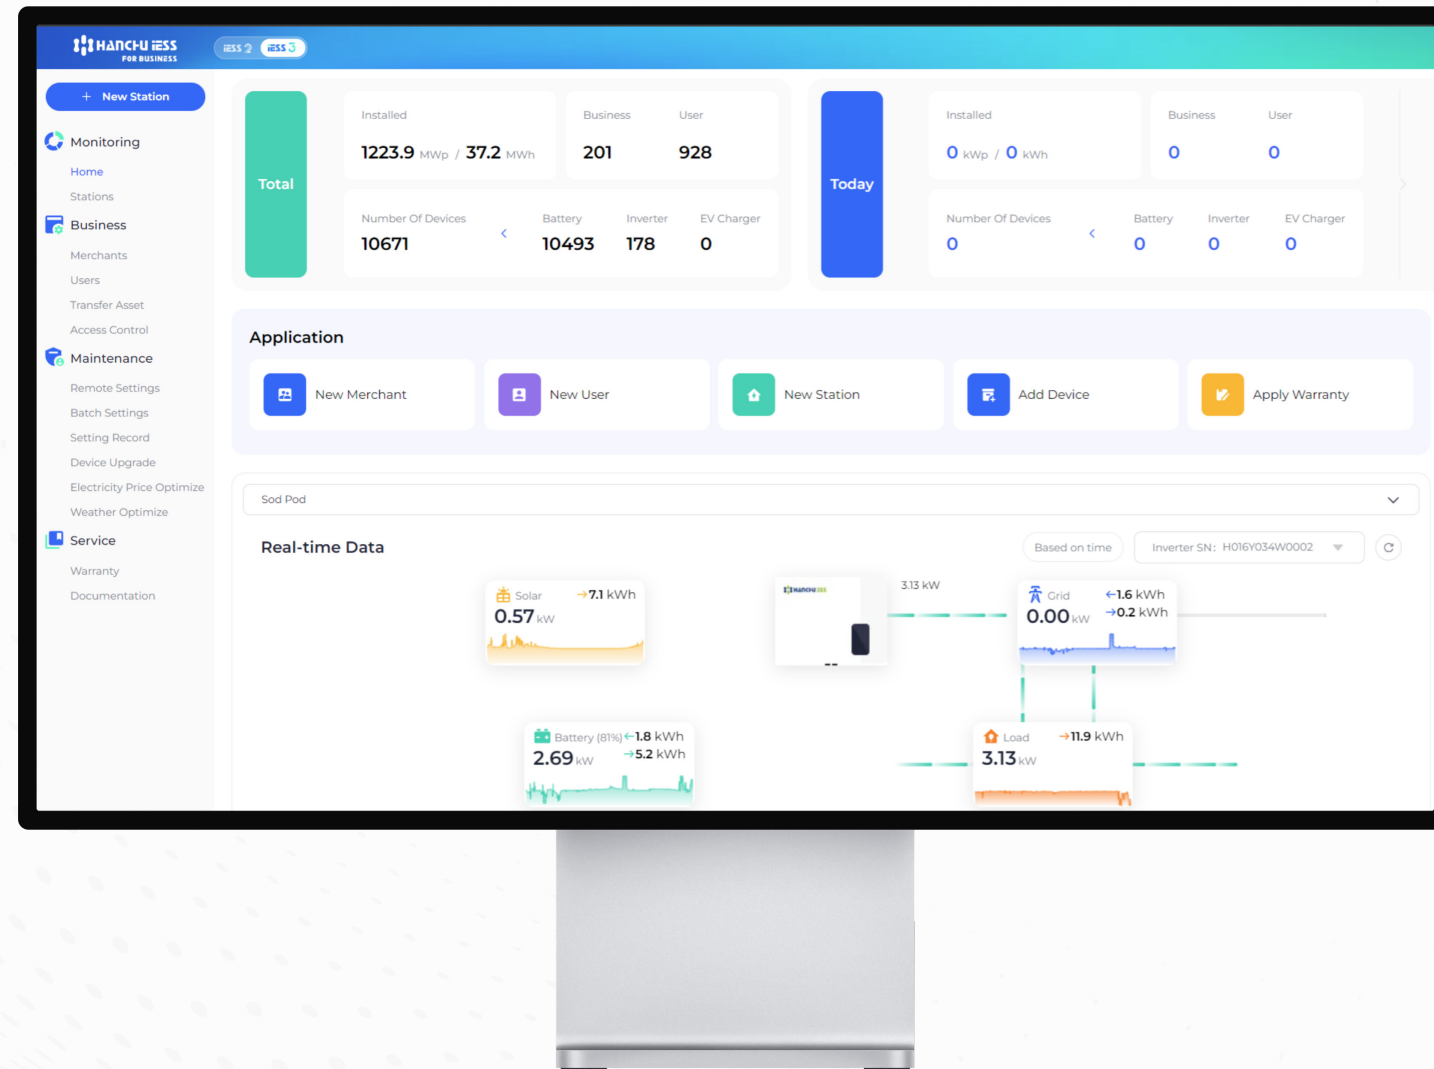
HANCHU iESS
FOR BUSINESS

iESS 2 iESS 3

+ New Station

Monitoring
Home
Stations
Business
Merchants
Users
Transfer Asset
Access Control
Maintenance
Remote Settings
Batch Settings
Setting Record
Device Upgrade
Electricity Price Optimize
Weather Optimize
Service
Warranty
Documentation

Total

Installed
1223.9 MWp / 37.2 MWh

Business 201
User 928

Number Of Devices
10671

Battery 10493
Inverter 178
EV Charger 0

Today

Installed
0 kWp / 0 kWh

Business 0
User 0

Number Of Devices
0

Battery 0
Inverter 0
EV Charger 0

Application

New Merchant
New User
New Station
Add Device
Apply Warranty

Sod Pod

Real-time Data

Based on time
Inverter SN: H016Y034W0002

Solar →7.1 kWh
0.57 kW

3.13 kW

Grid ←1.6 kWh
→0.2 kWh
0.00 kW

Battery (81%) ←1.8 kWh
→5.2 kWh
2.69 kW

Load →11.9 kWh
3.13 kW